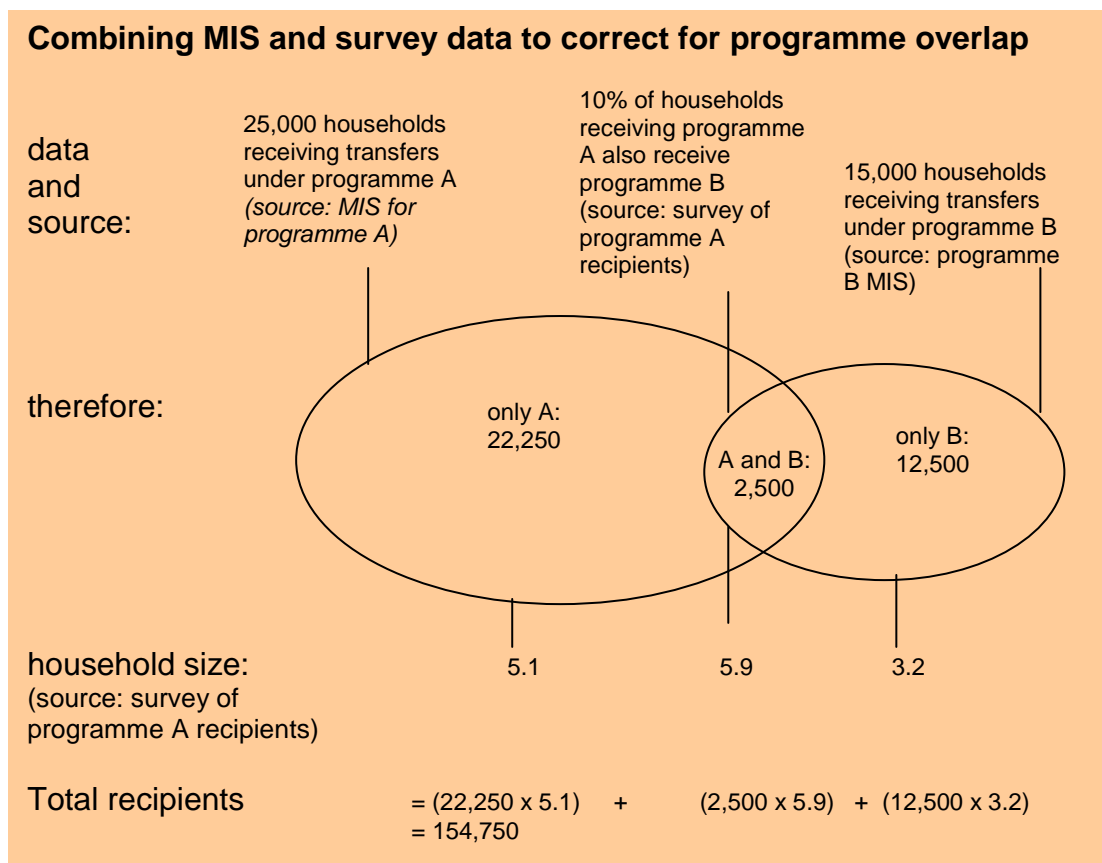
Combining MIS and survey data to correct for programme overlap

data and source:

25,000 households receiving transfers under programme A *(source: MIS for programme A)*

10% of households receiving programme A also receive programme B (source: survey of programme A recipients)

15,000 households receiving transfers under programme B (source: programme B MIS)

therefore:

only A: 22,250

A and B: 2,500

only B: 12,500

household size: (source: survey of programme A recipients)

5.1

5.9

3.2

Total recipients = (22,250 x 5.1) + (2,500 x 5.9) + (12,500 x 3.2)
= 154,750